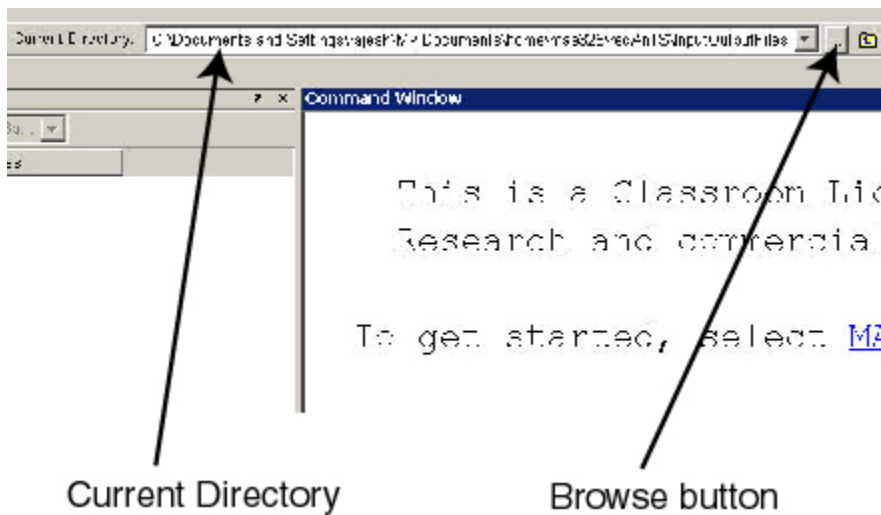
Current Directory: C:\Documents and Settings\vajes\My Documents\homework\S2\vecAnTS\InputOutputFiles

...

Command Window

This is a Classroom Lic

Research and commercia

To get started, select MA

Current Directory

Browse button